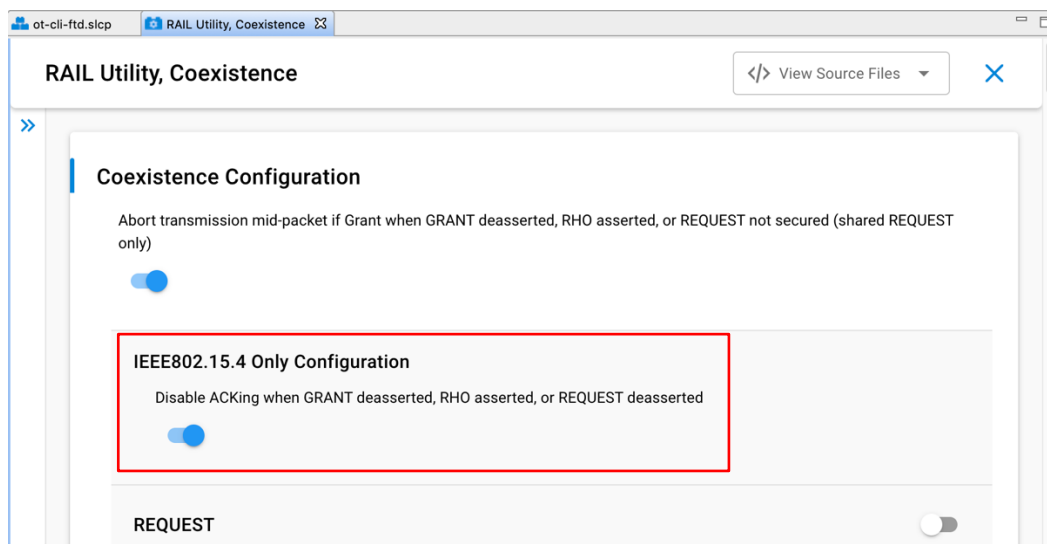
ot-cli-ftd.slcp
RAIL Utility, Coexistence

RAIL Utility, Coexistence

</> View Source Files

Coexistence Configuration

Abort transmission mid-packet if Grant when GRANT deasserted, RHO asserted, or REQUEST not secured (shared REQUEST only)

IEEE802.15.4 Only Configuration

Disable ACKing when GRANT deasserted, RHO asserted, or REQUEST deasserted

REQUEST